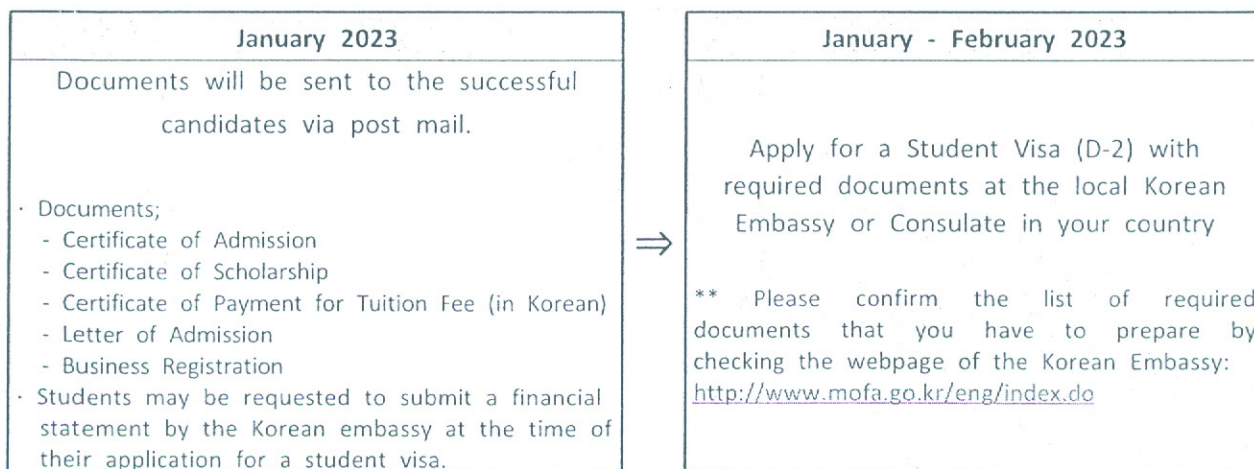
January 2023

Documents will be sent to the successful candidates via post mail.

· Documents;
- Certificate of Admission
- Certificate of Scholarship
- Certificate of Payment for Tuition Fee (in Korean)
- Letter of Admission
- Business Registration
· Students may be requested to submit a financial statement by the Korean embassy at the time of their application for a student visa.

⇒

January - February 2023

Apply for a Student Visa (D-2) with required documents at the local Korean Embassy or Consulate in your country

** Please confirm the list of required documents that you have to prepare by checking the webpage of the Korean Embassy: http://www.mofa.go.kr/eng/index.do